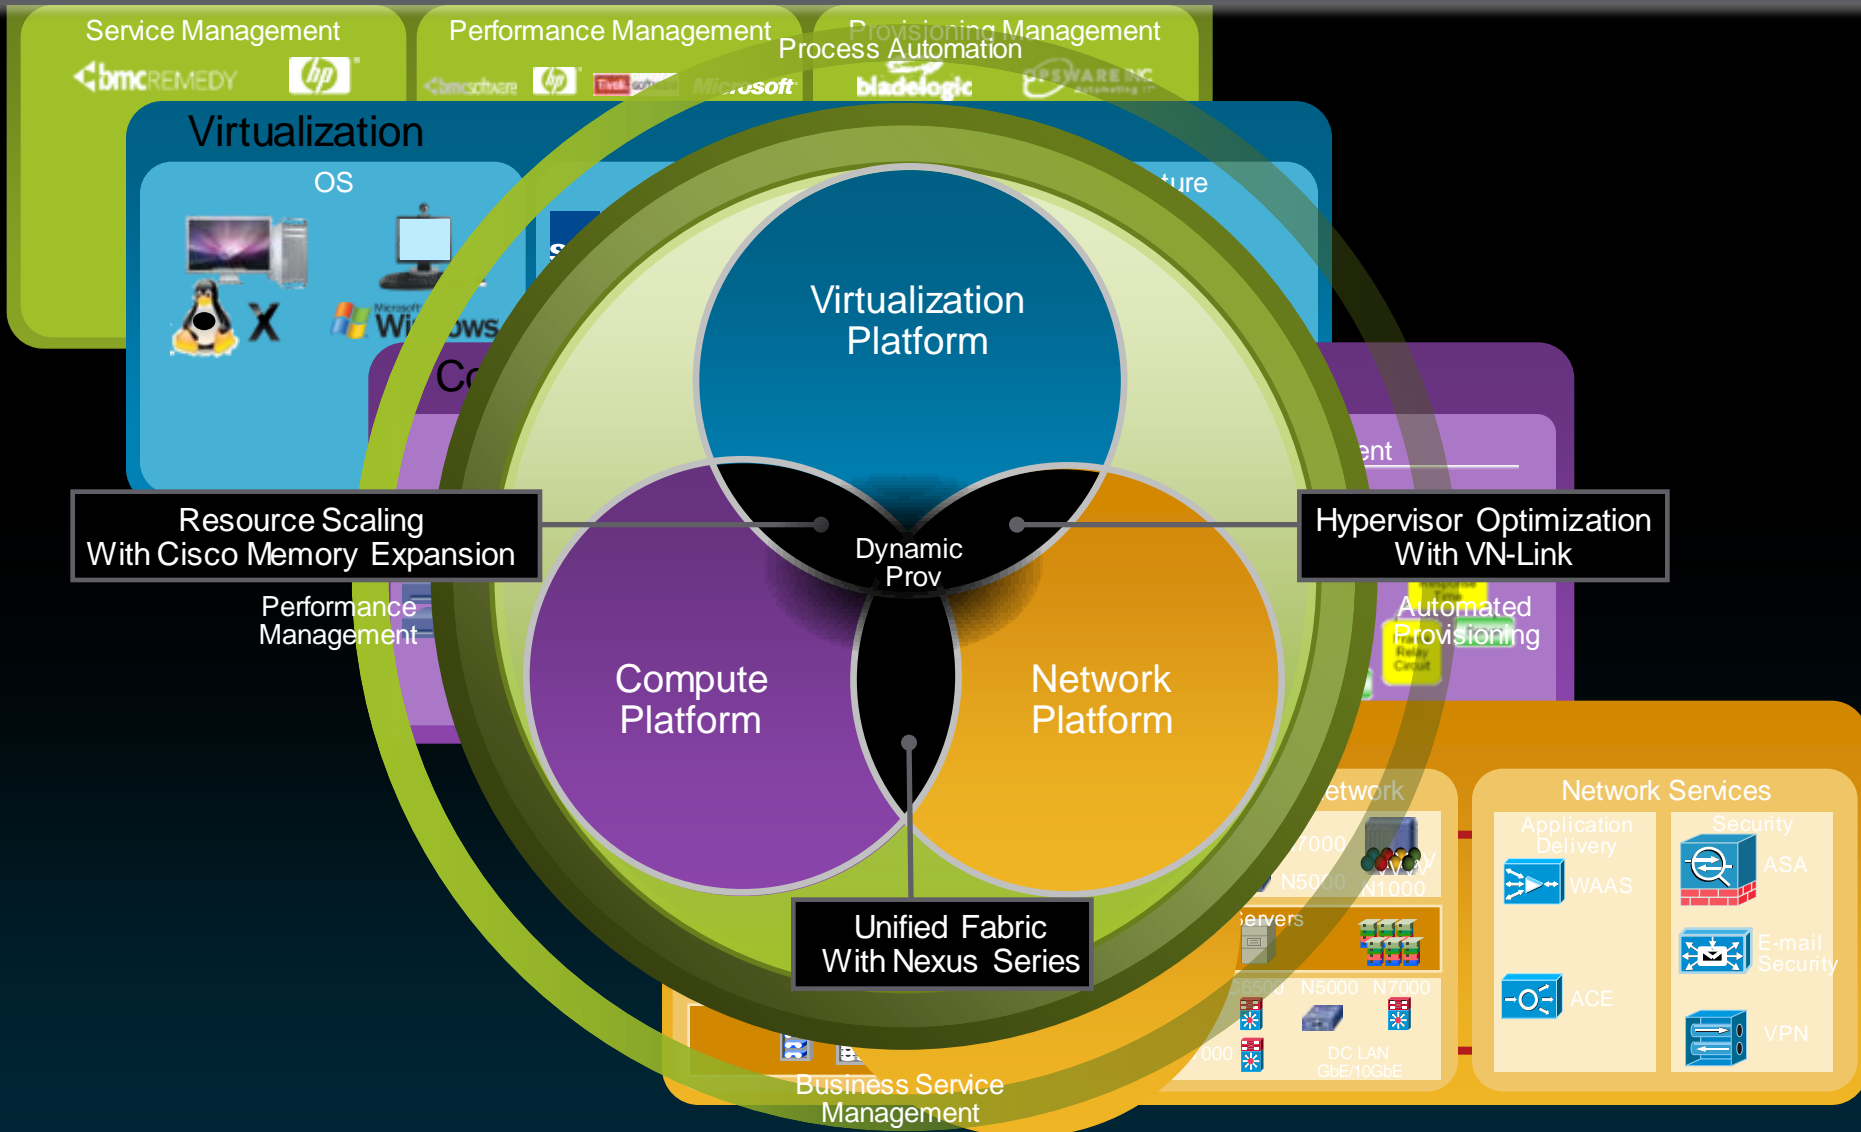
Service Management

bmc REMEDY

hp

Performance Management

bmc software

hp

Microsoft

Provisioning Management

Process Automation

bladelogic

OPSWARE INC

Virtualization

OS

X

Windows

ture

Cc

ent

Virtualization Platform

Dynamic Prov

Compute Platform

Network Platform

Resource Scaling With Cisco Memory Expansion

Hypervisor Optimization With VN-Link

Performance Management

Automated Provisioning

etwork

7000

N5000

N1000

Servers

6500

N5000

N7000

000

DC LAN GbE/10GbE

Network Services

Application Delivery

WAAS

ACE

Security

ASA

E-mail Security

VPN

Unified Fabric With Nexus Series

Business Service Management